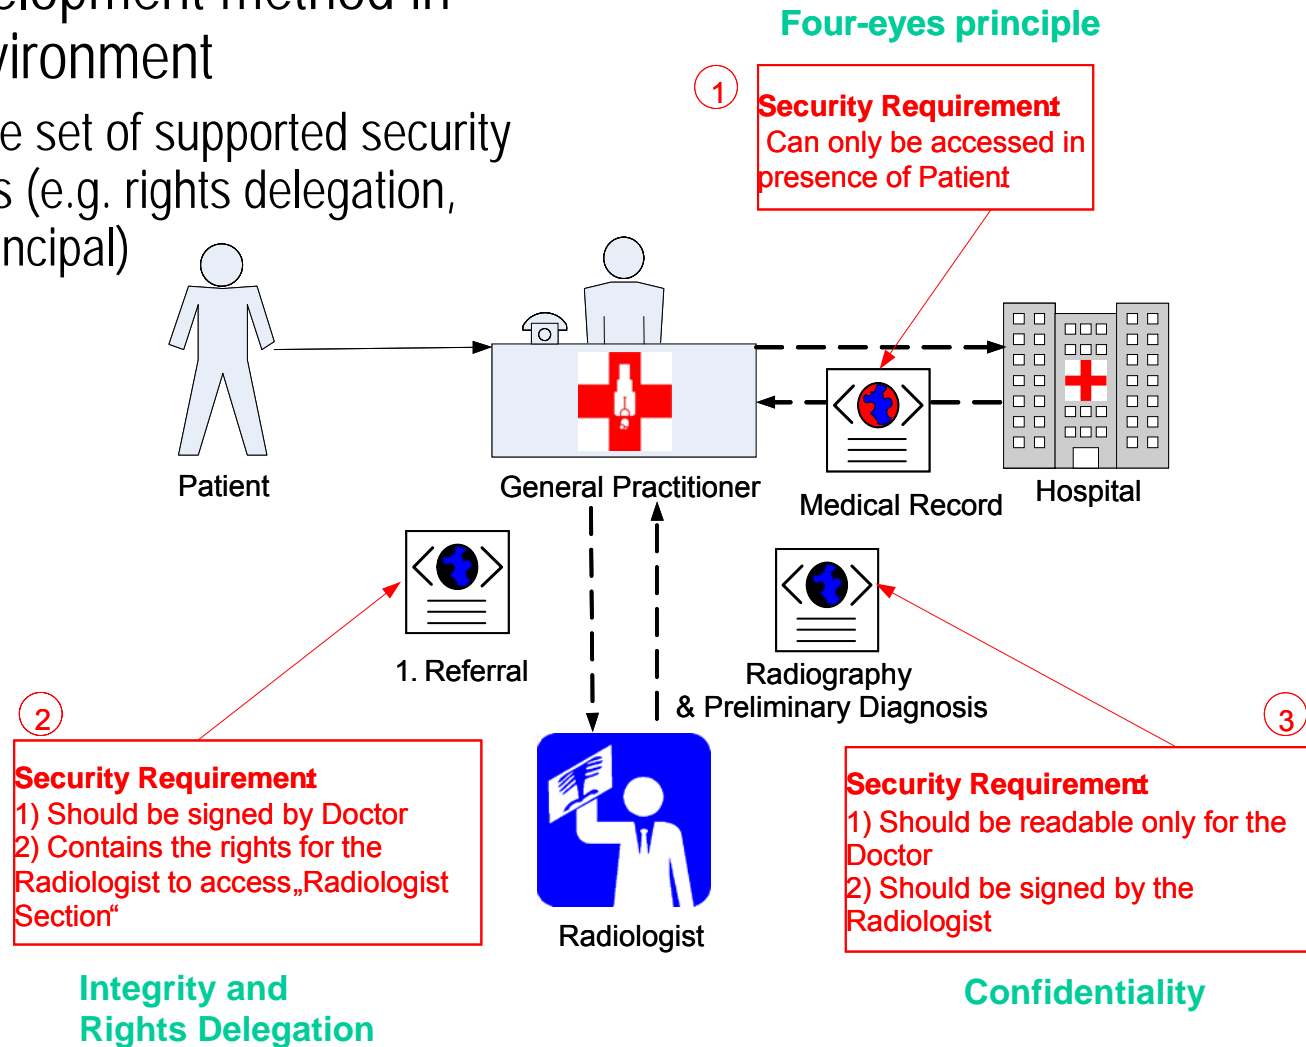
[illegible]elopment method in
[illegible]vironment
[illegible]e set of supported security
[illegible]s (e.g. rights delegation,
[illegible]ncipal)

Four-eyes principle

1

Security Requirement:
Can only be accessed in presence of Patient

Patient

General Practitioner

Medical Record

Hospital

1. Referral

Radiography
& Preliminary Diagnosis

2

Security Requirement:
1) Should be signed by Doctor
2) Contains the rights for the Radiologist to access„Radiologist Section“

Radiologist

3

Security Requirement:
1) Should be readable only for the Doctor
2) Should be signed by the Radiologist

Integrity and
Rights Delegation

Confidentiality